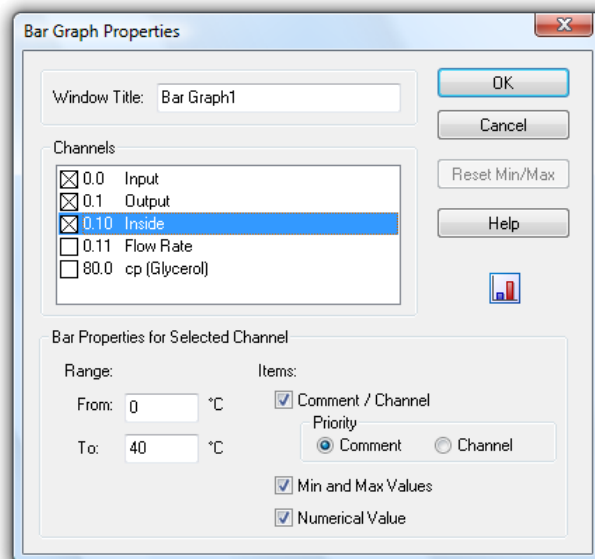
Bar Graph Properties

Window Title: Bar Graph1

OK

Cancel

Reset Min/Max

Help

Channels

0.0 Input
0.1 Output
0.10 Inside
0.11 Flow Rate
80.0 cp (Glycerol)

Bar Properties for Selected Channel

Range:

From: 0 °C

To: 40 °C

Items:

Comment / Channel

Priority

Comment

Channel

Min and Max Values

Numerical Value